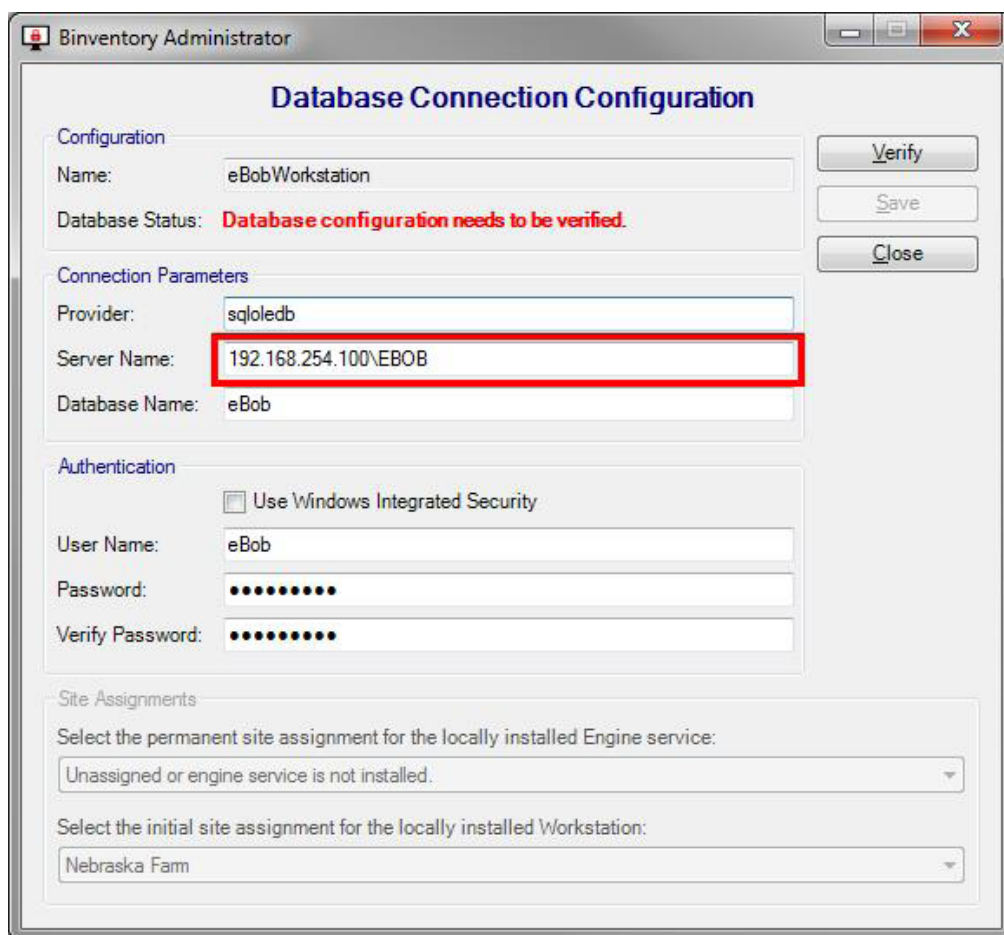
Binventory Administrator

Database Connection Configuration

Configuration

Name: eBobWorkstation

Database Status: Database configuration needs to be verified.

Verify

Save

Close

Connection Parameters

Provider: sqloledb

Server Name: 192.168.254.100\EBOB

Database Name: eBob

Authentication

Use Windows Integrated Security

User Name: eBob

Password: •••••••••

Verify Password: •••••••••

Site Assignments

Select the permanent site assignment for the locally installed Engine service:

Unassigned or engine service is not installed.

Select the initial site assignment for the locally installed Workstation:

Nebraska Farm